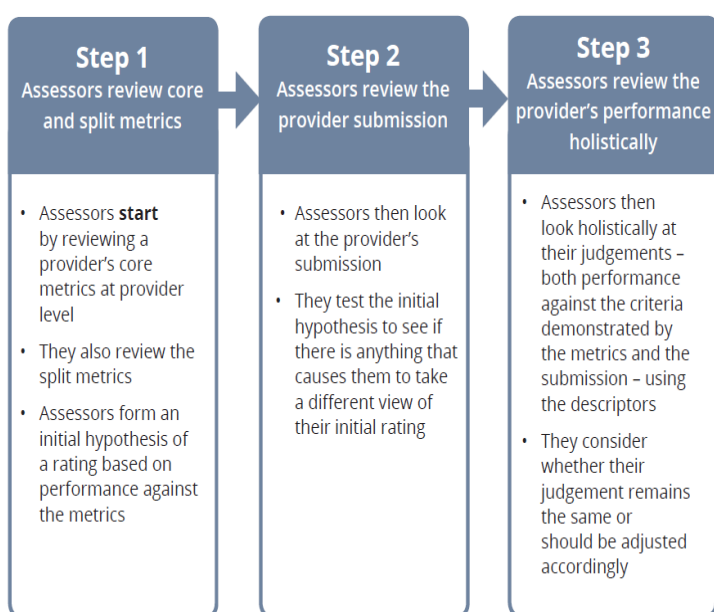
Step 1
Assessors review core and split metrics

• Assessors start by reviewing a provider's core metrics at provider level
• They also review the split metrics
• Assessors form an initial hypothesis of a rating based on performance against the metrics

Step 2
Assessors review the provider submission

• Assessors then look at the provider's submission
• They test the initial hypothesis to see if there is anything that causes them to take a different view of their initial rating

Step 3
Assessors review the provider's performance holistically

• Assessors then look holistically at their judgements – both performance against the criteria demonstrated by the metrics and the submission – using the descriptors
• They consider whether their judgement remains the same or should be adjusted accordingly